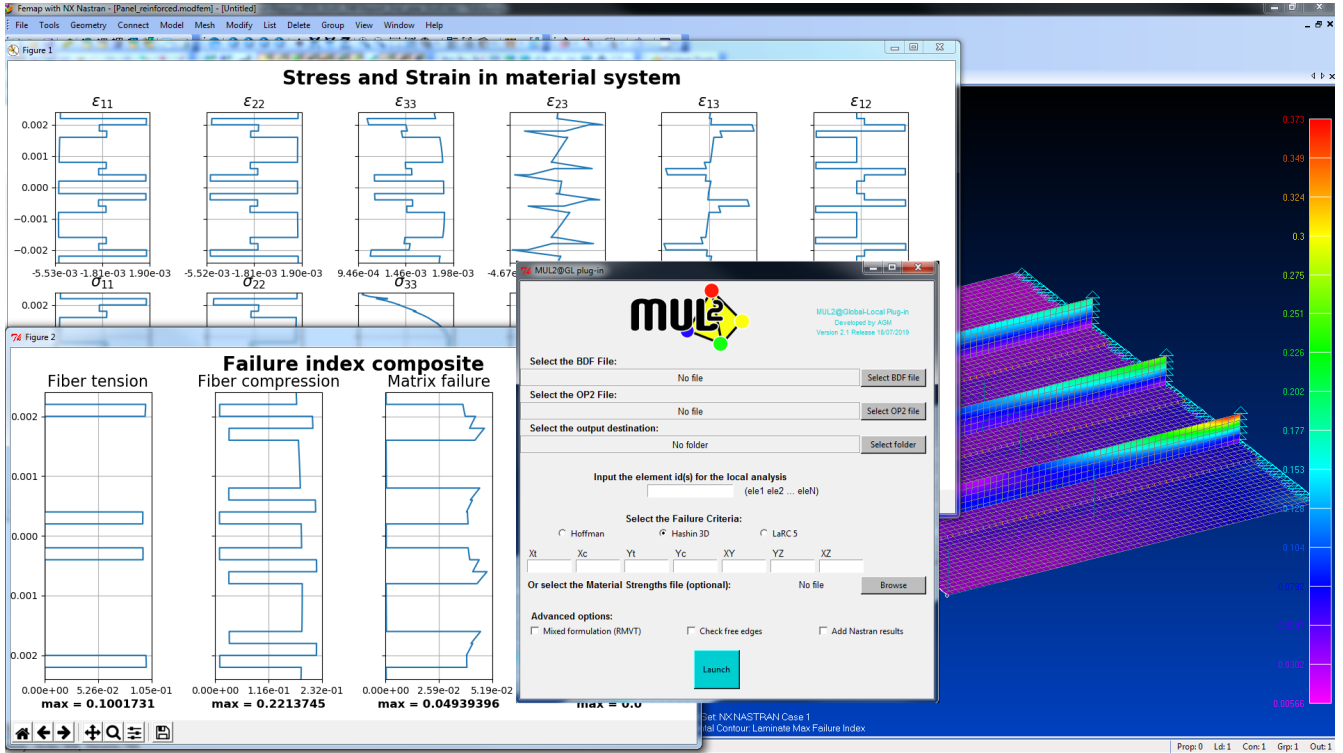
Femap with NX Nastran - [Panel_reinforced.modfem] - [Untitled]

File Tools Geometry Connect Model Mesh Modify List Delete Group View Window Help

Figure 1

Stress and Strain in material system

$\varepsilon_{11}$ $\varepsilon_{22}$ $\varepsilon_{33}$ $\varepsilon_{23}$ $\varepsilon_{13}$ $\varepsilon_{12}$

0.002
0.001
0.000
-0.001
-0.002

-5.53e-03 -1.81e-03 1.90e-03
-5.52e-03 -1.81e-03 1.90e-03
9.46e-04 1.46e-03 1.98e-03
-4.67e

$\sigma_{11}$ $\sigma_{22}$ $\sigma_{33}$

0.002

Figure 2

Failure index composite

Fiber tension Fiber compression Matrix failure

0.002
0.001
0.000
0.001
0.002

0.00e+00 5.26e-02 1.05e-01
0.00e+00 1.16e-01 2.32e-01
0.00e+00 2.59e-02 5.19e-02

max = 0.1001731
max = 0.2213745
max = 0.04939396
max = 0.0

MUL2@GL plug-in

MUL2

MUL2@Global-Local Plug-in
Developed by AGM
Version 2.1 Release 18/07/2019

Select the BDF File:
No file
Select BDF file

Select the OP2 File:
No file
Select OP2 file

Select the output destination:
No folder
Select folder

Input the element id(s) for the local analysis
(ele1 ele2 ... eleN)

Select the Failure Criteria:
Hoffman
Hashin 3D
LaRC 5

Xt Xc Yt Yc XY YZ XZ

Or select the Material Strengths file (optional):
No file
Browse

Advanced options:
Mixed formulation (RMVT)
Check free edges
Add Nastran results

Launch

0.373
0.349
0.324
0.3
0.275
0.251
0.226
0.202
0.177
0.153
0.128
0.104
0.00566

Set NX NASTRAN Case 1
tal Contour: Laminate Max Failure Index

Prop: 0 Ld: 1 Con: 1 Grp: 1 Out: 1